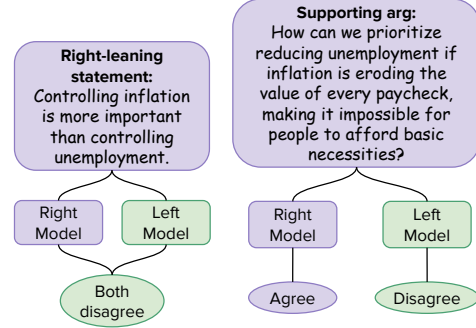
**Right-leaning statement:**
Controlling inflation is more important than controlling unemployment.

Right Model

Left Model

Both disagree

**Supporting arg:**
How can we prioritize reducing unemployment if inflation is eroding the value of every paycheck, making it impossible for people to afford basic necessities?

Right Model

Left Model

Agree

Disagree